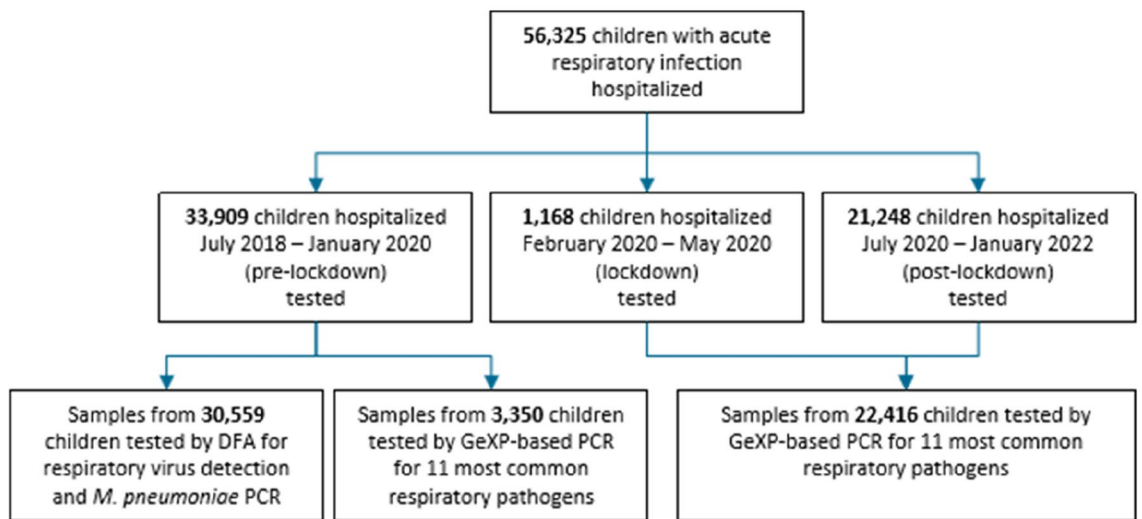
**56,325** children with acute respiratory infection hospitalized

**33,909** children hospitalized July 2018 – January 2020 (pre-lockdown) tested

**1,168** children hospitalized February 2020 – May 2020 (lockdown) tested

**21,248** children hospitalized July 2020 – January 2022 (post-lockdown) tested

Samples from **30,559** children tested by DFA for respiratory virus detection and *M. pneumoniae* PCR

Samples from **3,350** children tested by GeXP-based PCR for 11 most common respiratory pathogens

Samples from **22,416** children tested by GeXP-based PCR for 11 most common respiratory pathogens